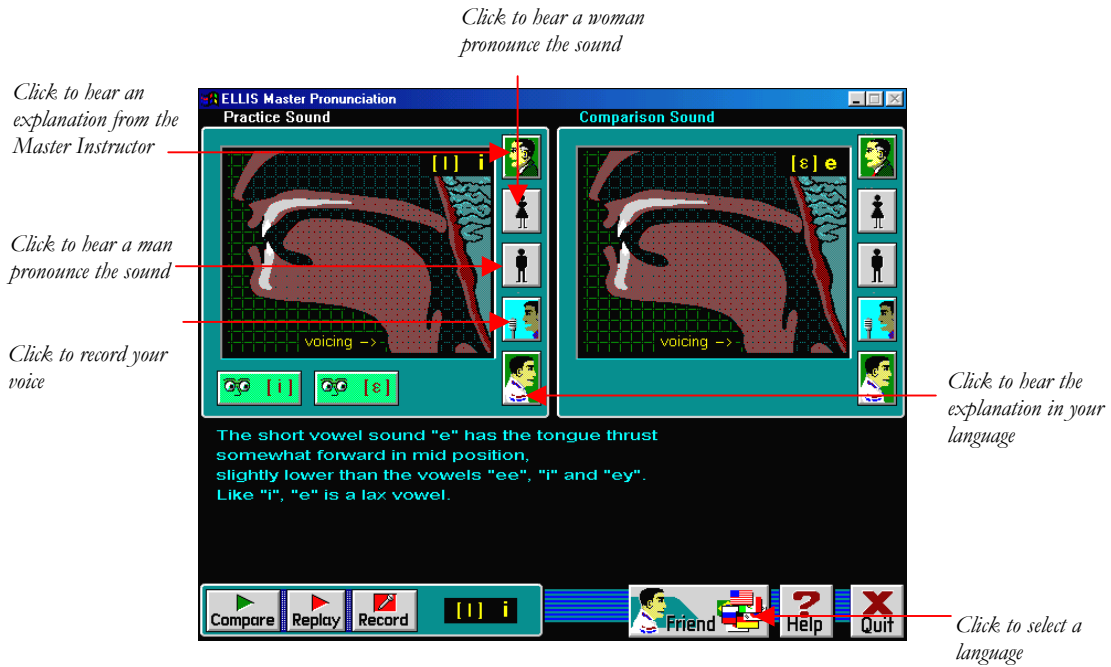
Click to hear a woman pronounce the sound

Click to hear an explanation from the Master Instructor

Click to hear a man pronounce the sound

Click to record your voice

Click to hear the explanation in your language

Click to select a language

ELLIS Master Pronunciation

Practice Sound

Comparison Sound

[ɪ] i

[ɛ] e

voicing ->

voicing ->

[i]

[ɛ]

The short vowel sound "e" has the tongue thrust somewhat forward in mid position, slightly lower than the vowels "ee", "i" and "ey". Like "i", "e" is a lax vowel.

Compare

Replay

Record

[ɪ] i

Friend

Help

Quit